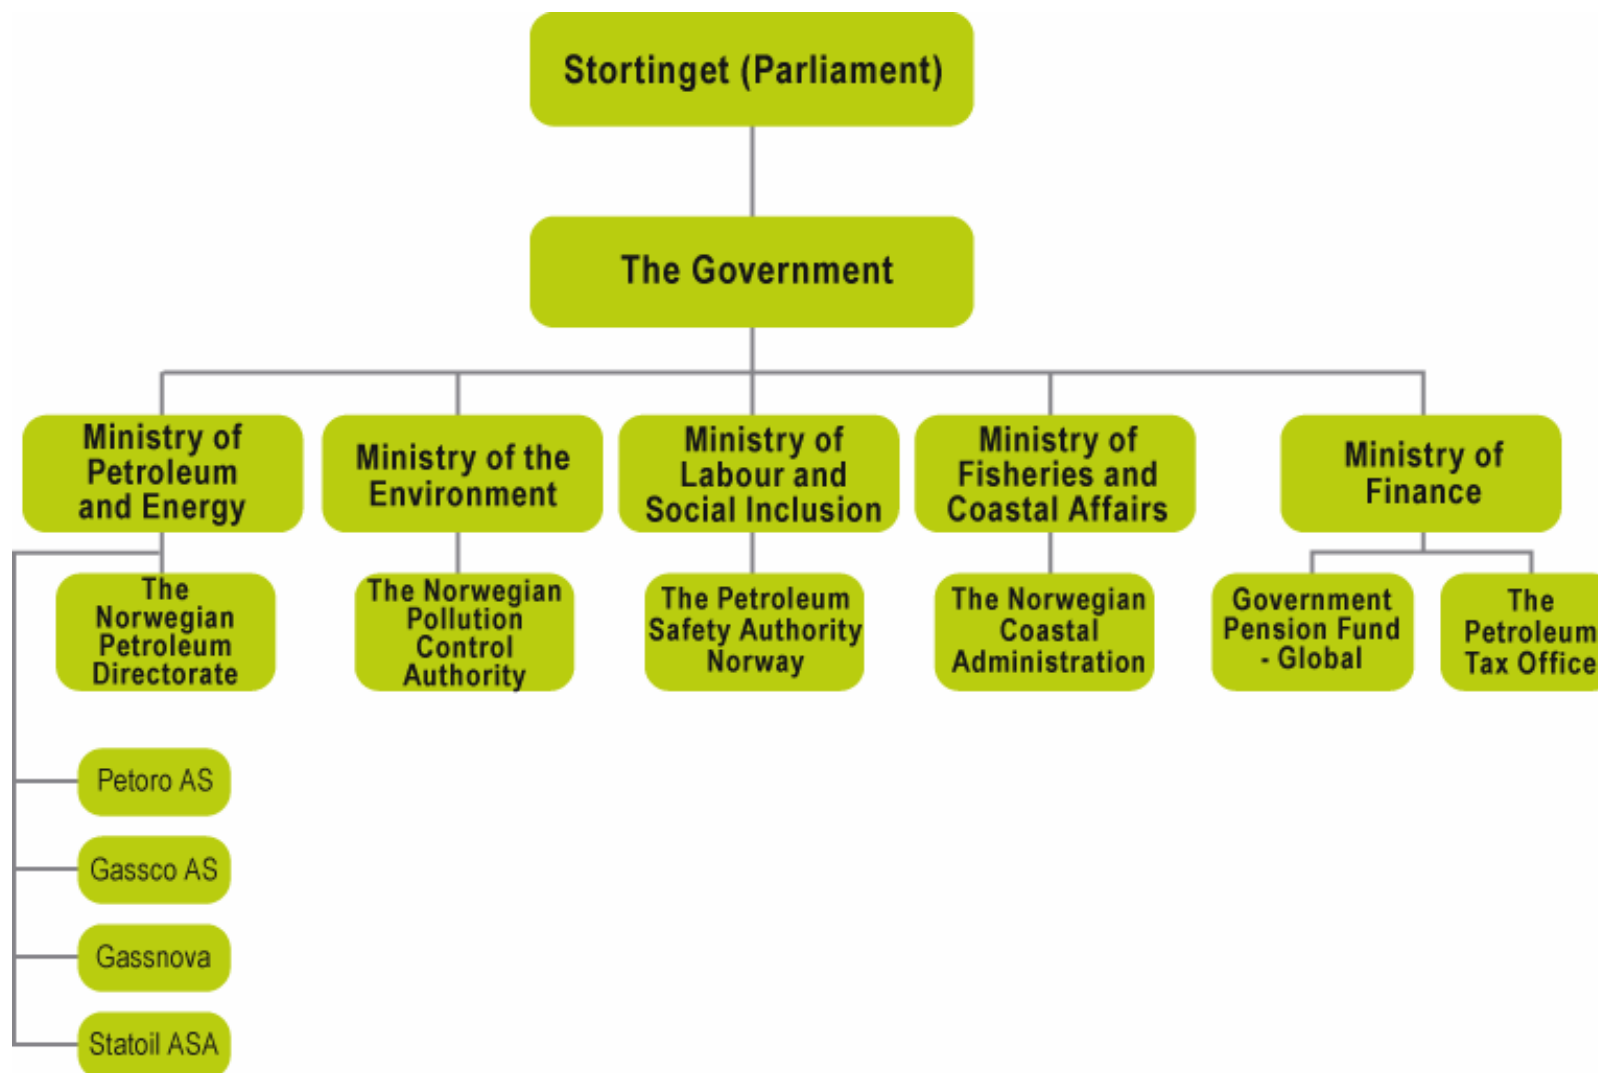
Stortinget (Parliament)

The Government

Ministry of Petroleum and Energy

Ministry of the Environment

Ministry of Labour and Social Inclusion

Ministry of Fisheries and Coastal Affairs

Ministry of Finance

The Norwegian Petroleum Directorate

The Norwegian Pollution Control Authority

The Petroleum Safety Authority Norway

The Norwegian Coastal Administration

Government Pension Fund - Global

The Petroleum Tax Office

Petoro AS

Gassco AS

Gassnova

Statoil ASA